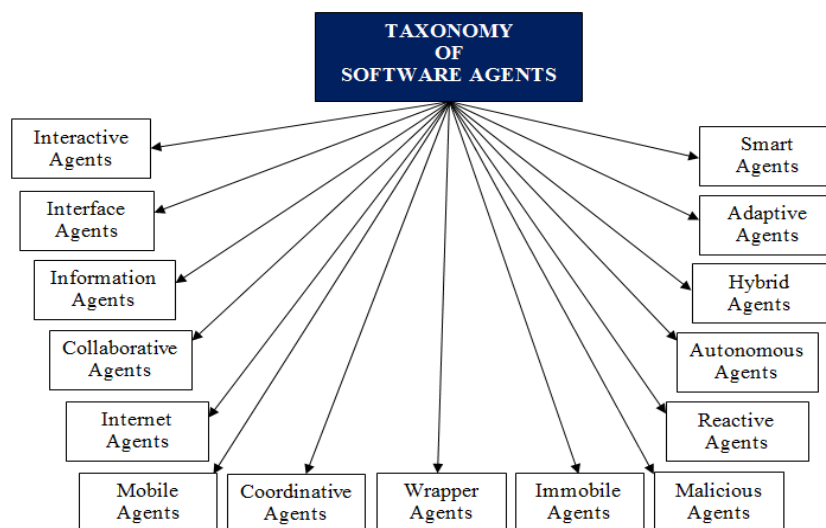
TAXONOMY
OF
SOFTWARE AGENTS

Interactive Agents

Interface Agents

Information Agents

Collaborative Agents

Internet Agents

Mobile Agents

Coordinative Agents

Wrapper Agents

Immobile Agents

Malicious Agents

Smart Agents

Adaptive Agents

Hybrid Agents

Autonomous Agents

Reactive Agents